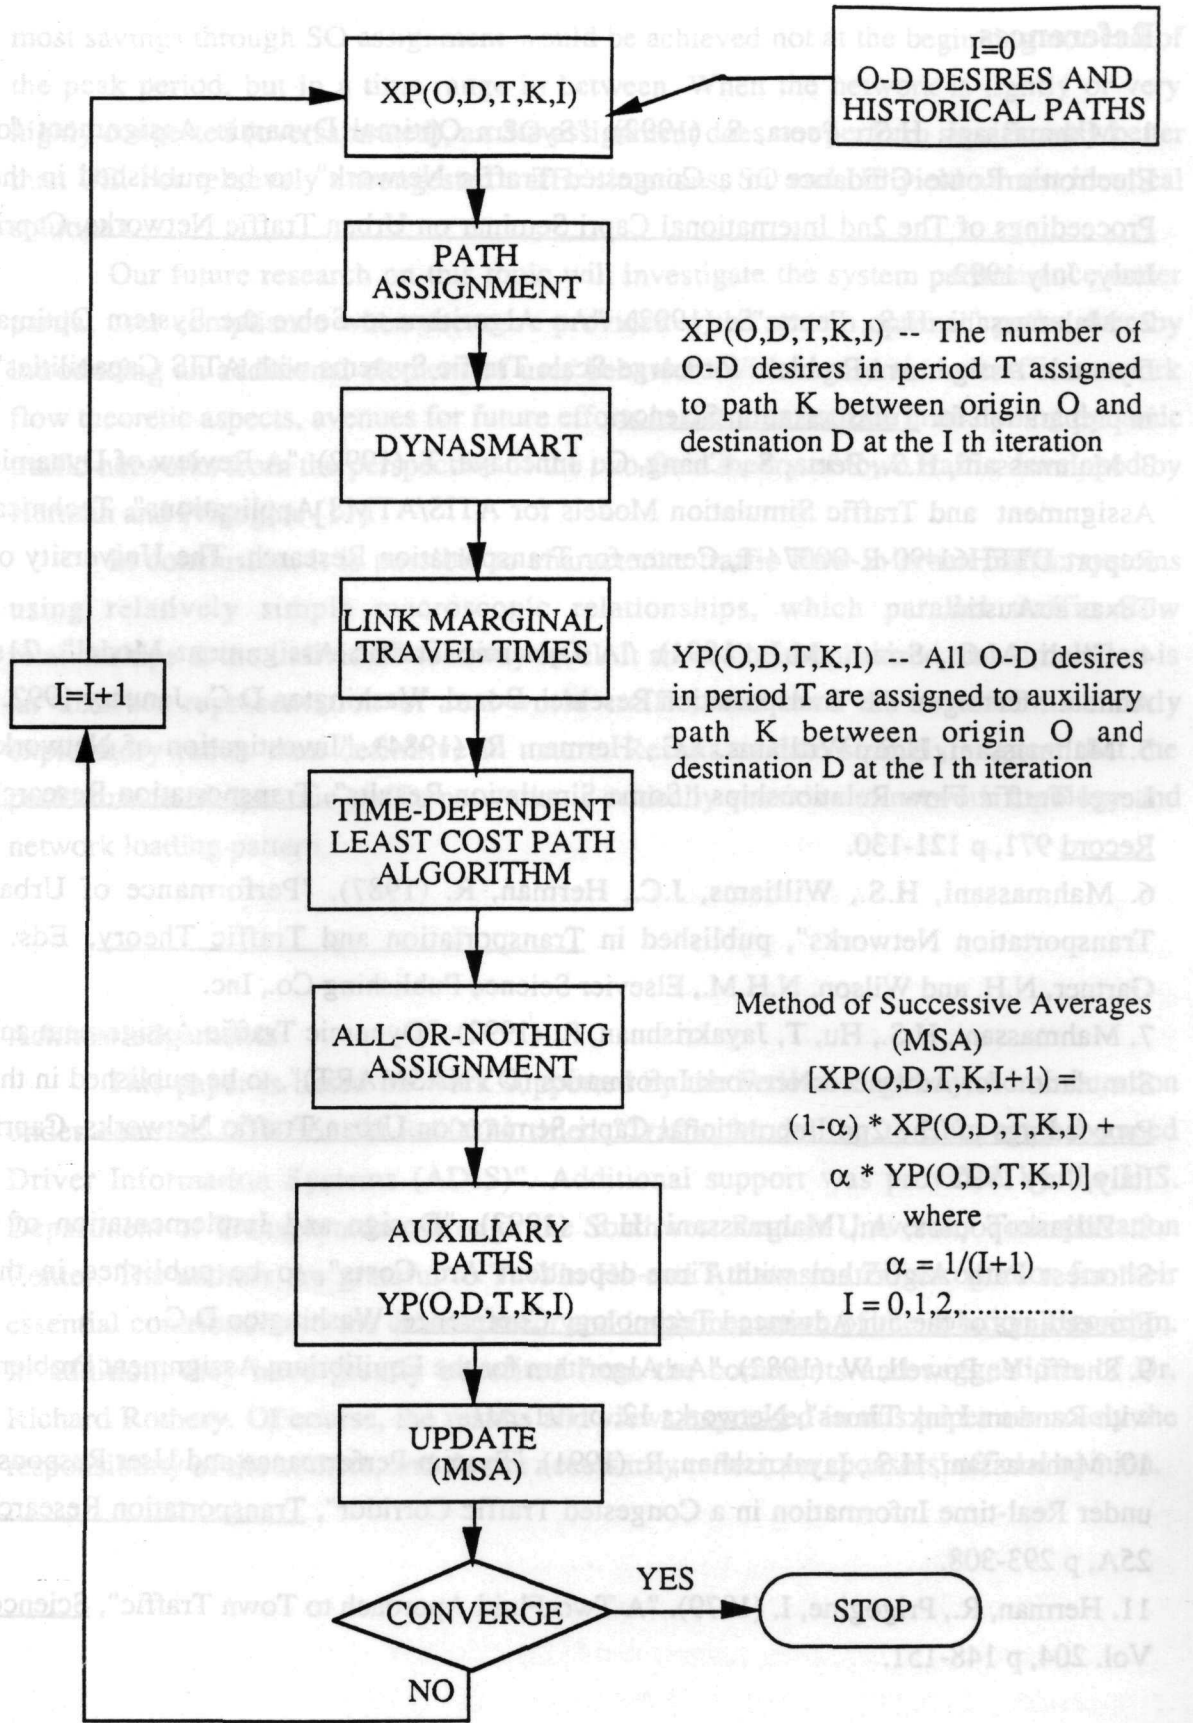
I=0
O-D DESIRES AND HISTORICAL PATHS

XP(O,D,T,K,I)

PATH ASSIGNMENT

XP(O,D,T,K,I) -- The number of O-D desires in period T assigned to path K between origin O and destination D at the I th iteration

DYNASMART

LINK MARGINAL TRAVEL TIMES

YP(O,D,T,K,I) -- All O-D desires in period T are assigned to auxiliary path K between origin O and destination D at the I th iteration

I=I+1

TIME-DEPENDENT LEAST COST PATH ALGORITHM

ALL-OR-NOTHING ASSIGNMENT

Method of Successive Averages (MSA)
[XP(O,D,T,K,I+1) =
(1-α) * XP(O,D,T,K,I) +
α * YP(O,D,T,K,I)]
where
α = 1/(I+1)
I = 0,1,2,.............

AUXILIARY PATHS
YP(O,D,T,K,I)

UPDATE (MSA)

CONVERGE

YES

STOP

NO